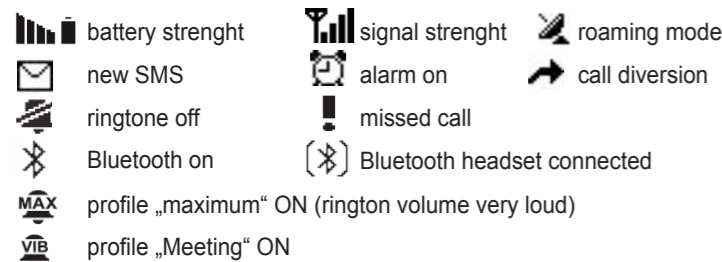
battery strenght signal strenght roaming mode
new SMS alarm on call diversion
ringtone off missed call
Bluetooth on Bluetooth headset connected
MAX profile „maximum“ ON (rington volume very loud)
VIB profile „Meeting“ ON